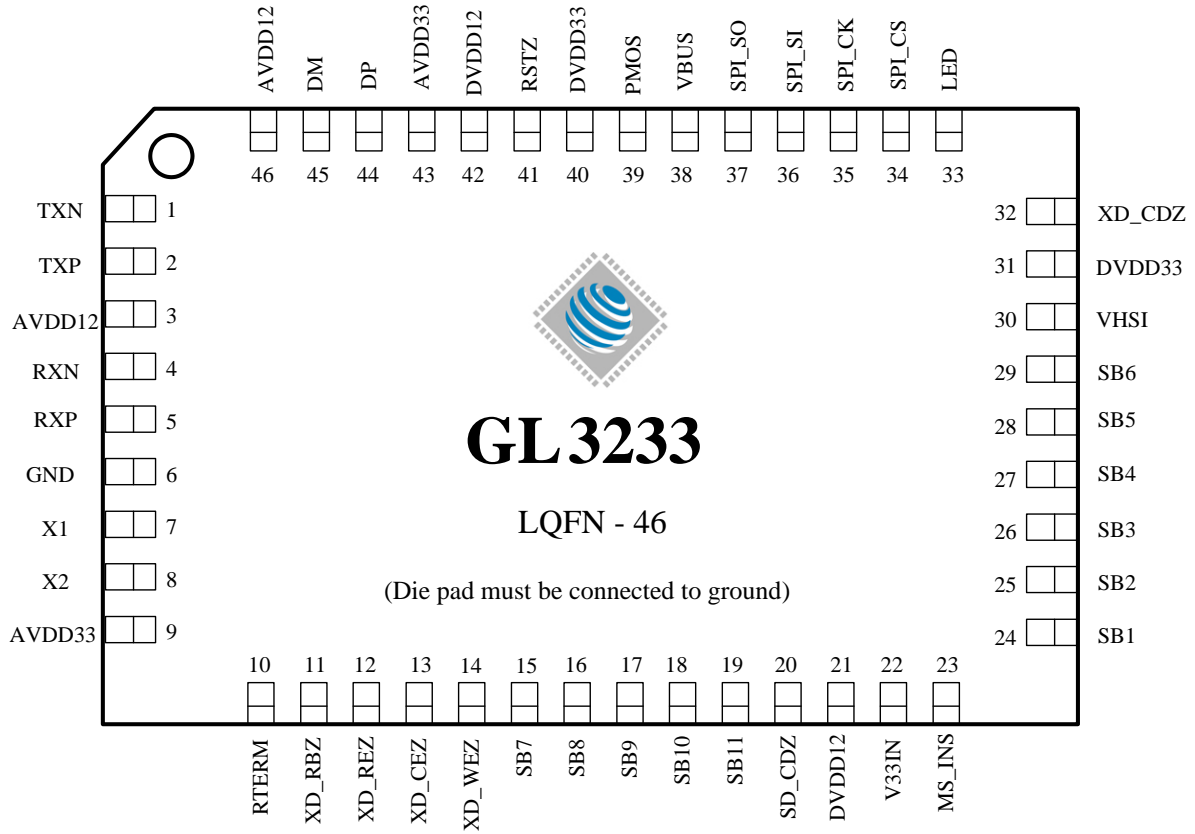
AVDD12 DM DP AVDD33 DVDD12 RSTZ DVDD33 PMOS VBUS SPI_SO SPI_SI SPI_CK SPI_CS LED

46 45 44 43 42 41 40 39 38 37 36 35 34 33

TXN 1
TXP 2
AVDD12 3
RXN 4
RXP 5
GND 6
X1 7
X2 8
AVDD33 9

32 XD_CDZ
31 DVDD33
30 VHSI
29 SB6
28 SB5
27 SB4
26 SB3
25 SB2
24 SB1

GL 3233

LQFN - 46

(Die pad must be connected to ground)

10 11 12 13 14 15 16 17 18 19 20 21 22 23

RTERM XD_RBZ XD_REZ XD_CEZ XD_WEZ SB7 SB8 SB9 SB10 SB11 SD_CDZ DVDD12 V33IN MS_INS